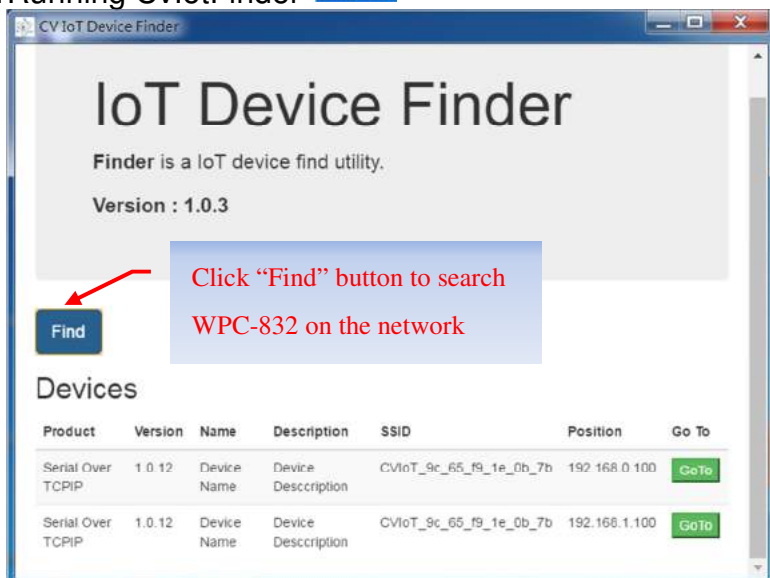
CV IoT Device Finder

IoT Device Finder

**Finder** is a IoT device find utility.

**Version : 1.0.3**

Click “Find” button to search WPC-832 on the network

Find

Devices

| Product | Version | Name | Description | SSID | Position | Go To |
|---|---|---|---|---|---|---|
| Serial Over TCPIP | 1.0.12 | Device Name | Device Desccription | CVIoT_9c_65_f9_1e_0b_7b | 192.168.0.100 | GoTo |
| Serial Over TCPIP | 1.0.12 | Device Name | Device Desccription | CVIoT_9c_65_f9_1e_0b_7b | 192.168.1.100 | GoTo |